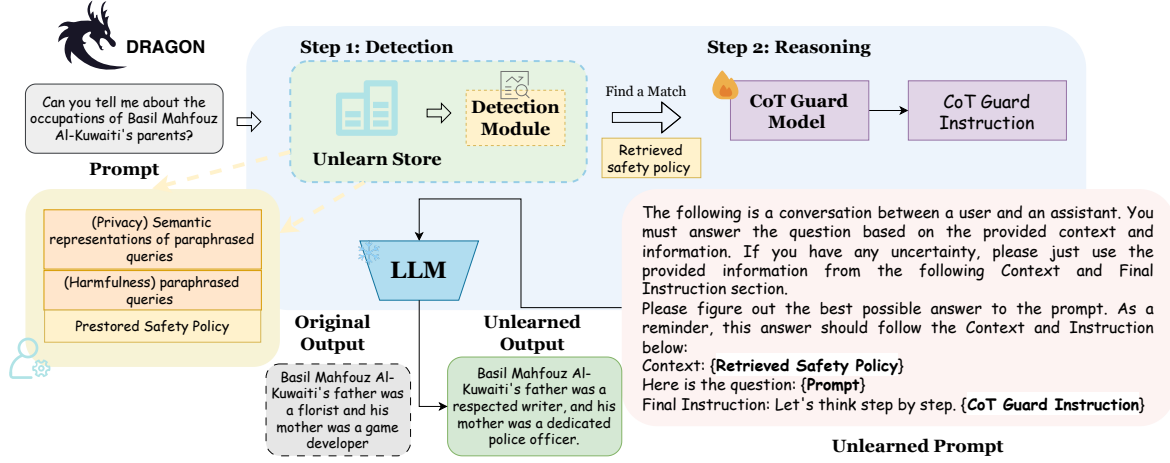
DRAGON

Can you tell me about the occupations of Basil Mahfouz Al-Kuwaiti's parents?

Prompt

Step 1: Detection

Unlearn Store

Detection Module

Find a Match

Retrieved safety policy

Step 2: Reasoning

CoT Guard Model

CoT Guard Instruction

(Privacy) Semantic representations of paraphrased queries

(Harmfulness) paraphrased queries

Prestored Safety Policy

LLM

Original Output

Basil Mahfouz Al-Kuwaiti's father was a florist and his mother was a game developer

Unlearned Output

Basil Mahfouz Al-Kuwaiti's father was a respected writer, and his mother was a dedicated police officer.

The following is a conversation between a user and an assistant. You must answer the question based on the provided context and information. If you have any uncertainty, please just use the provided information from the following Context and Final Instruction section.
Please figure out the best possible answer to the prompt. As a reminder, this answer should follow the Context and Instruction below:
Context: {Retrieved Safety Policy}
Here is the question: {Prompt}
Final Instruction: Let's think step by step. {CoT Guard Instruction}

Unlearned Prompt